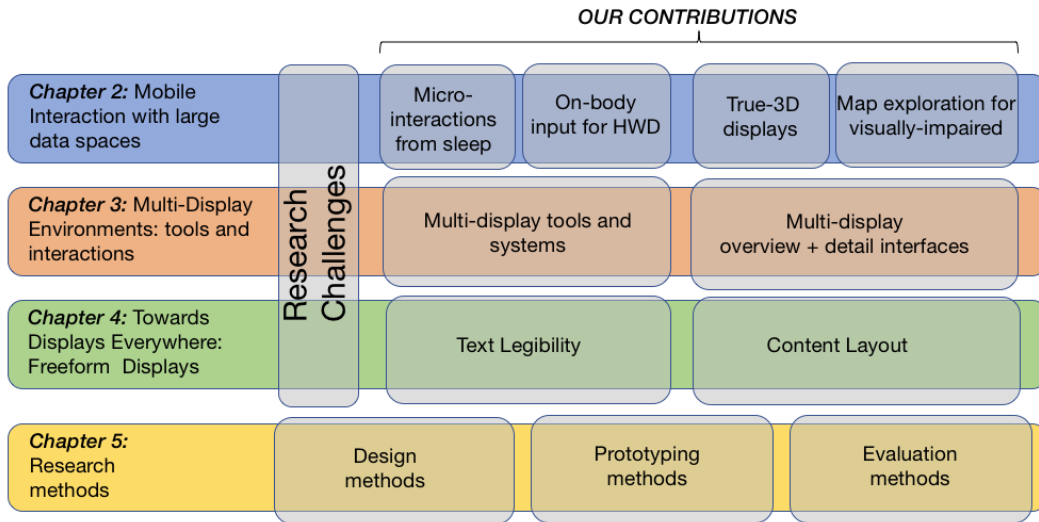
OUR CONTRIBUTIONS

Chapter 2: Mobile Interaction with large data spaces

Research Challenges

Micro-interactions from sleep

On-body input for HWD

True-3D displays

Map exploration for visually-impaired

Chapter 3: Multi-Display Environments: tools and interactions

Multi-display tools and systems

Multi-display overview + detail interfaces

Chapter 4: Towards Displays Everywhere: Freeform Displays

Text Legibility

Content Layout

Chapter 5: Research methods

Design methods

Prototyping methods

Evaluation methods